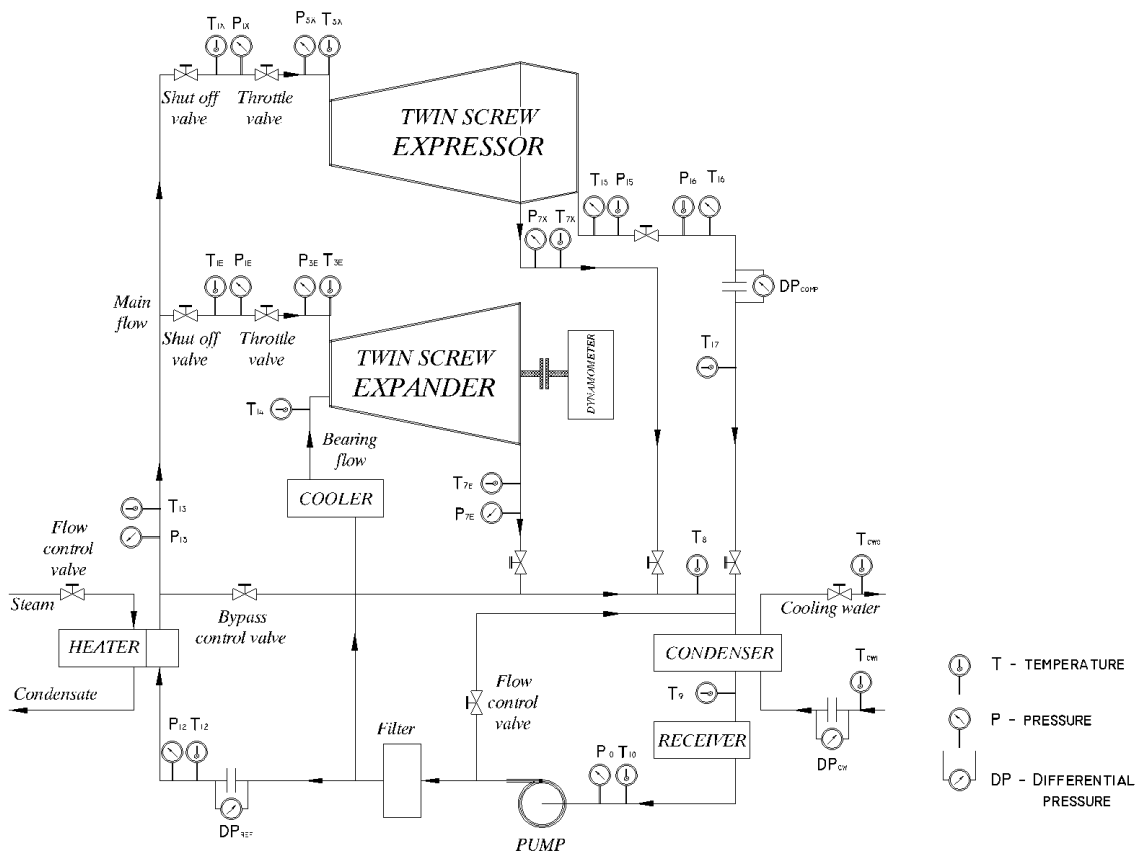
$T_{1X}$ $P_{1X}$ $P_{3X}$ $T_{3X}$

Shut off valve

Throttle valve

TWIN SCREW EXPRESSOR

$T_{15}$ $P_{15}$ $P_{16}$ $T_{16}$

$P_{7X}$ $T_{7X}$

$DP_{COMP}$

$T_{1E}$ $P_{1E}$ $P_{3E}$ $T_{3E}$

Main flow

Shut off valve

Throttle valve

TWIN SCREW EXPANDER

DYNAMOMETER

$T_{17}$

$T_{14}$

Bearing flow

COOLER

$T_{7E}$

$P_{7E}$

$T_{13}$

$P_{13}$

Flow control valve

$T_8$

$T_{CWO}$

Steam

Bypass control valve

Cooling water

HEATER

CONDENSER

$T_{CWI}$

Condensate

$T_9$

Flow control valve

RECEIVER

$P_{12}$ $T_{12}$

Filter

$P_0$ $T_{10}$

$DP_{CW}$

$DP_{REF}$

PUMP

T - TEMPERATURE

P - PRESSURE

DP - DIFFERENTIAL PRESSURE